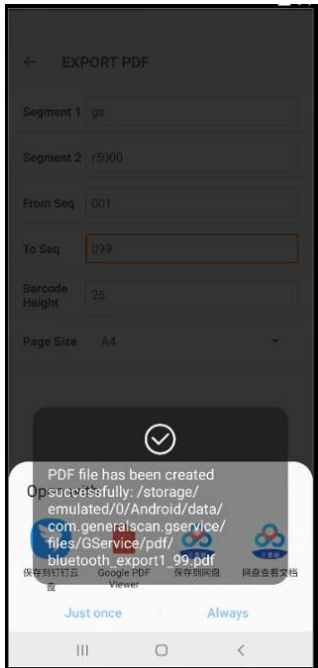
EXPORT PDF

Segment 1 gs

Segment 2 r5000

From Seq 001

To Seq 099

Barcode Height 25

Page Size A4

PDF file has been created successfully: /storage/emulated/0/Android/data/com.generalscan.gservice/files/GService/pdf/bluetooth_export1_99.pdf

Op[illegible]

保存到百度云盘

Google PDF Viewer

保存到网盘

网盘查看文档

Just once

Always